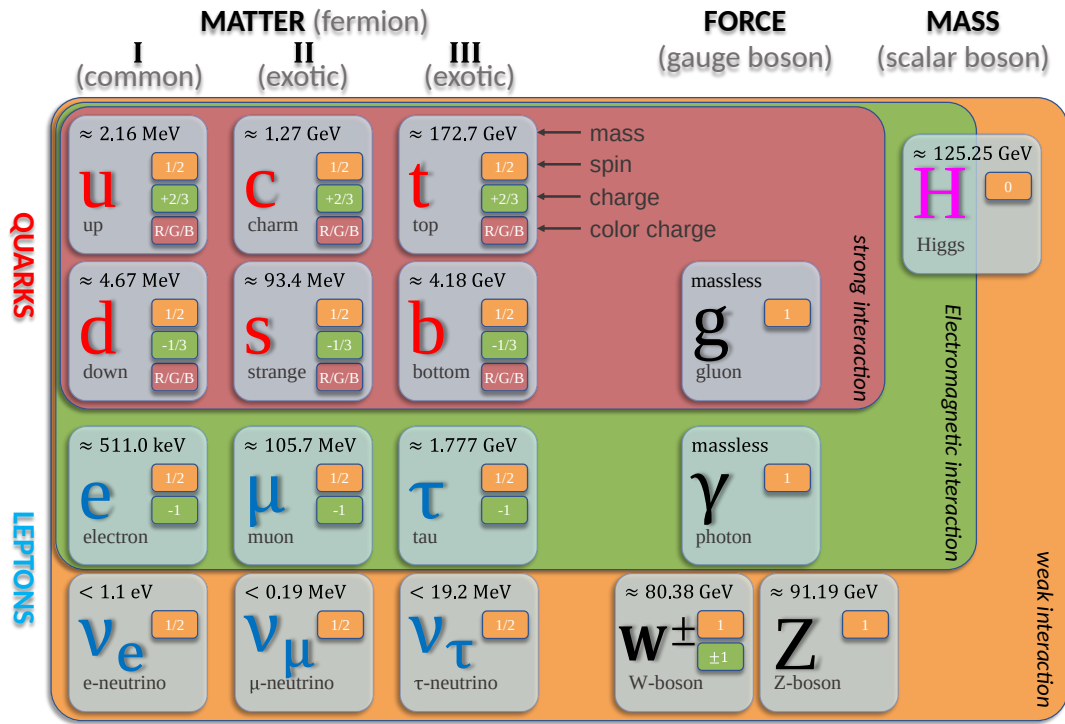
MATTER (fermion)

I (common)

II (exotic)

III (exotic)

FORCE (gauge boson)

MASS (scalar boson)

QUARKS

≈ 2.16 MeV
1/2
+2/3
R/G/B
u
up

≈ 1.27 GeV
1/2
+2/3
R/G/B
c
charm

≈ 172.7 GeV
1/2
+2/3
R/G/B
t
top

mass
spin
charge
color charge

≈ 125.25 GeV
0
H
Higgs

≈ 4.67 MeV
1/2
-1/3
R/G/B
d
down

≈ 93.4 MeV
1/2
-1/3
R/G/B
s
strange

≈ 4.18 GeV
1/2
-1/3
R/G/B
b
bottom

massless
1
g
gluon

strong interaction

Electromagnetic interaction

LEPTONS

≈ 511.0 keV
1/2
-1
e
electron

≈ 105.7 MeV
1/2
-1
μ
muon

≈ 1.777 GeV
1/2
-1
τ
tau

massless
1
γ
photon

weak interaction

< 1.1 eV
1/2
$\nu_e$
e-neutrino

< 0.19 MeV
1/2
$\nu_\mu$
μ-neutrino

< 19.2 MeV
1/2
$\nu_\tau$
τ-neutrino

≈ 80.38 GeV
1
±1
$W^\pm$
W-boson

≈ 91.19 GeV
1
Z
Z-boson